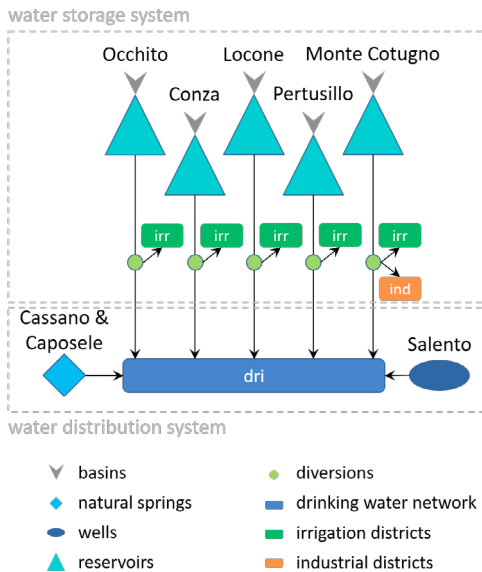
water storage system

Occhito
Conza
Locone
Pertusillo
Monte Cotugno

irr
irr
irr
irr
irr
ind

Cassano & Caposele
dri
Salento

water distribution system

basins
natural springs
wells
reservoirs
diversions
drinking water network
irrigation districts
industrial districts